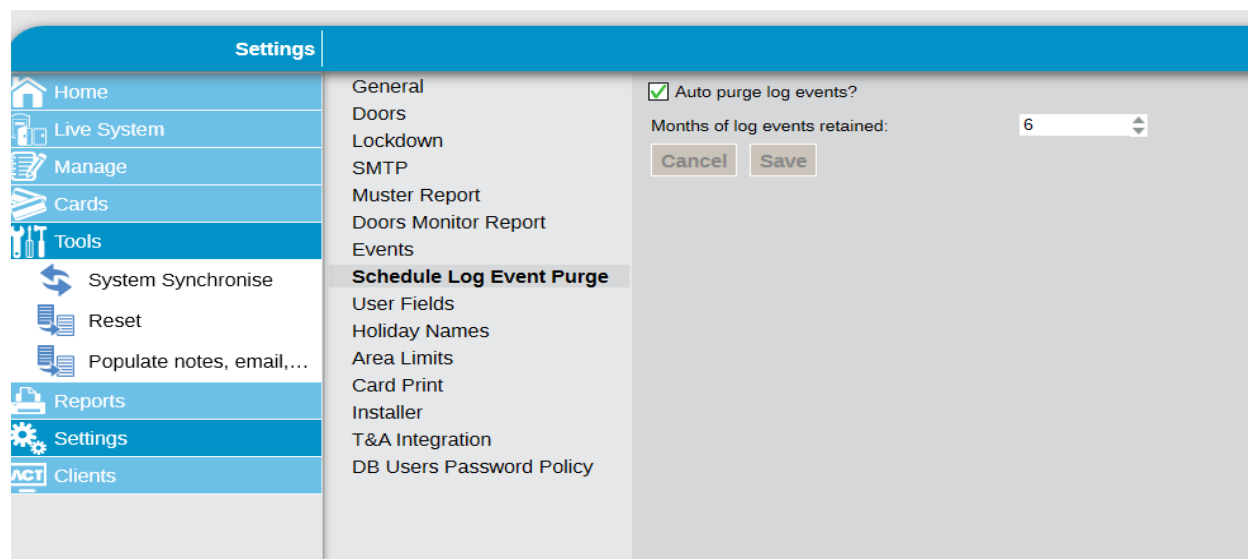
Settings

Home
Live System
Manage
Cards
Tools
System Synchronise
Reset
Populate notes, email,…
Reports
Settings
Clients

General
Doors
Lockdown
SMTP
Muster Report
Doors Monitor Report
Events
Schedule Log Event Purge
User Fields
Holiday Names
Area Limits
Card Print
Installer
T&A Integration
DB Users Password Policy

Auto purge log events?
Months of log events retained: 6
Cancel Save